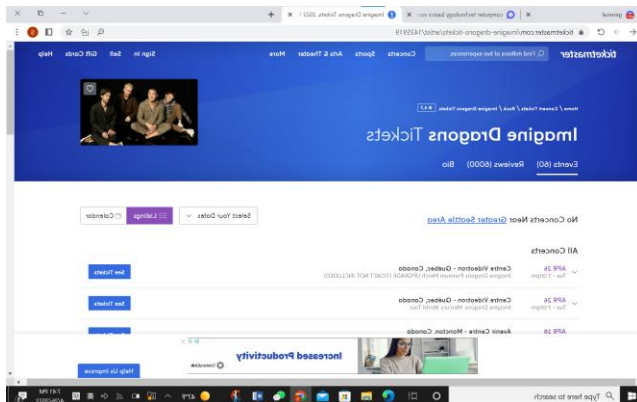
gmail | computer technology basics wo | Imagine Dragons Tickets, 2022 C | +

ticketmaster.com/imagine-dragons-tickets/artist/1435919

ticketmaster | Find millions of live experiences | Concerts | Sports | Arts & Theater | More | Sign In | Sell | Gift Cards | Help

Home / Concert Tickets / Rock / Imagine Dragons Tickets ★4.1

Imagine Dragons Tickets

Events (60) | Reviews (6000) | Bio

No Concerts Near Greater Seattle Area

Select Your Dates | Listings | Calendar

All Concerts

APR 26 Tue • 7:00pm | Centre Videotron - Quebec, Canada | Imagine Dragons Premium Merch UPGRADE (TICKET NOT INCLUDED) | See Tickets

APR 26 Tue • 7:00pm | Centre Videotron - Quebec, Canada | Imagine Dragons: Mercury World Tour | See Tickets

APR 28 | Avenir Centre - Moncton, Canada

Increased Productivity

Help Us Improve

Type here to search

47°F

7:41 PM
4/25/2022